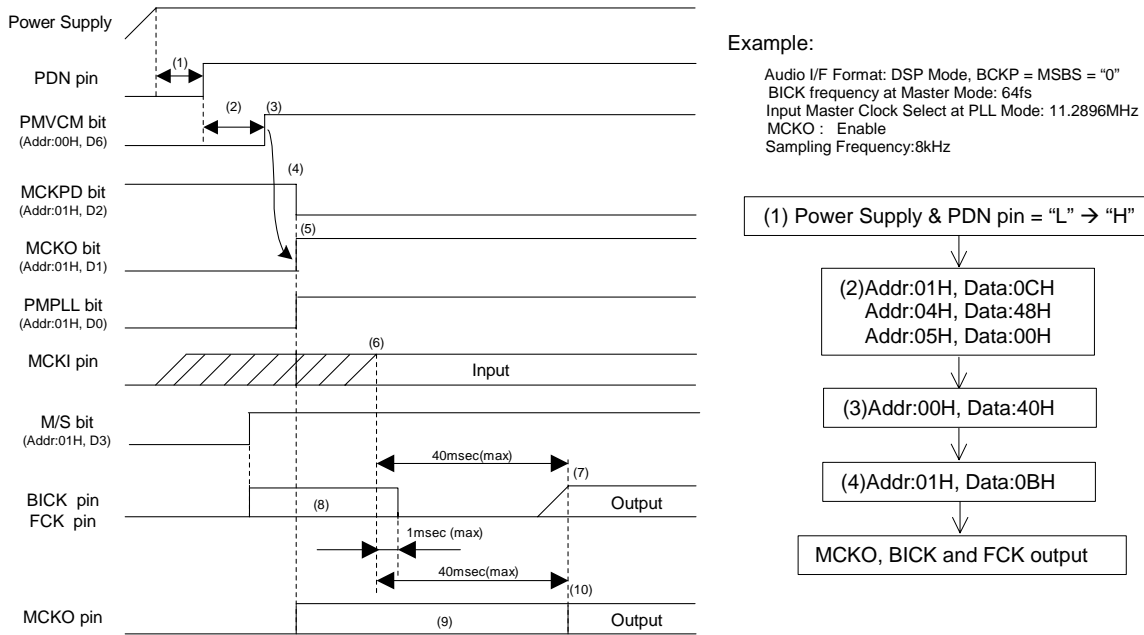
Power Supply

PDN pin

(1)

PMVCM bit
(Addr:00H, D6)

(2)

(3)

(4)

MCKPD bit
(Addr:01H, D2)

(5)

MCKO bit
(Addr:01H, D1)

PMPLL bit
(Addr:01H, D0)

MCKI pin

(6)

Input

M/S bit
(Addr:01H, D3)

40msec(max)

(7)

BICK pin
FCK pin

(8)

Output

1msec (max)

40msec(max)

(10)

MCKO pin

(9)

Output

Example:

Audio I/F Format: DSP Mode, BCKP = MSBS = "0"
BICK frequency at Master Mode: 64fs
Input Master Clock Select at PLL Mode: 11.2896MHz
MCKO : Enable
Sampling Frequency:8kHz

(1) Power Supply & PDN pin = "L" → "H"

(2)Addr:01H, Data:0CH
Addr:04H, Data:48H
Addr:05H, Data:00H

(3)Addr:00H, Data:40H

(4)Addr:01H, Data:0BH

MCKO, BICK and FCK output